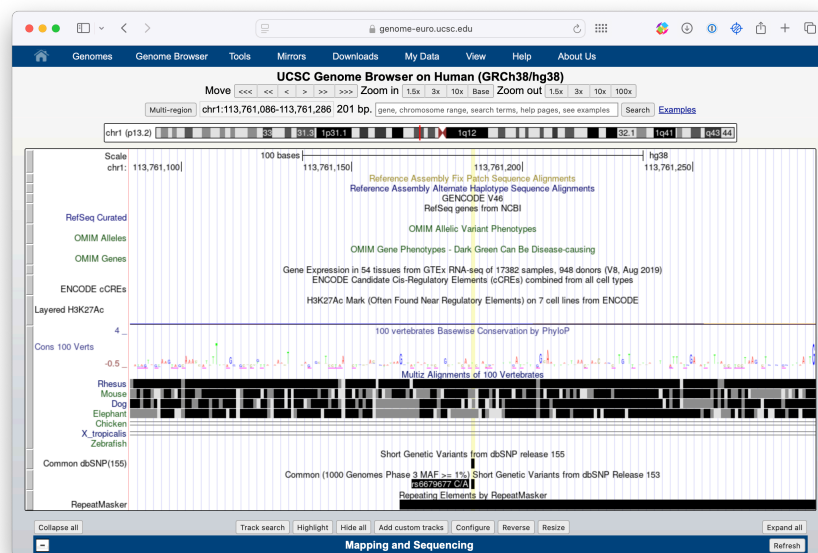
genome-euro.ucsc.edu

Genomes Genome Browser Tools Mirrors Downloads My Data View Help About Us

UCSC Genome Browser on Human (GRCh38/hg38)

Move <<< << < > >> >>> Zoom in 1.5x 3x 10x Base Zoom out 1.5x 3x 10x 100x

Multi-region chr1:113,761,086-113,761,286 201 bp. gene, chromosome range, search terms, help pages, see examples Search Examples

chr1 (p13.2) 33 31.3 1p31.1 1q12 32.1 1q41 q43 44

Scale 100 bases hg38
chr1: 113,761,100 113,761,150 113,761,200 113,761,250
Reference Assembly Fix Patch Sequence Alignments
Reference Assembly Alternate Haplotype Sequence Alignments
GENCODE V46
RefSeq genes from NCBI
RefSeq Curated
OMIM Allelic Variant Phenotypes
OMIM Alleles
OMIM Gene Phenotypes - Dark Green Can Be Disease-causing
OMIM Genes
Gene Expression in 54 tissues from GTEx RNA-seq of 17382 samples, 948 donors (V8, Aug 2019)
ENCODE Candidate Cis-Regulatory Elements (cCREs) combined from all cell types
ENCODE cCREs
H3K27Ac Mark (Often Found Near Regulatory Elements) on 7 cell lines from ENCODE
Layered H3K27Ac
4 _
100 vertebrates Basewise Conservation by PhyloP
Cons 100 Verts
-0.5 _
Multiz Alignments of 100 Vertebrates
Rhesus
Mouse
Dog
Elephant
Chicken
X_tropicalis
Zebrafish
Short Genetic Variants from dbSNP release 155
Common dbSNP(155)
Common (1000 Genomes Phase 3 MAF >= 1%) Short Genetic Variants from dbSNP Release 153
rs6679677 C/A
Repeating Elements by RepeatMasker
RepeatMasker

Collapse all Track search Highlight Hide all Add custom tracks Configure Reverse Resize Expand all
- Mapping and Sequencing Refresh